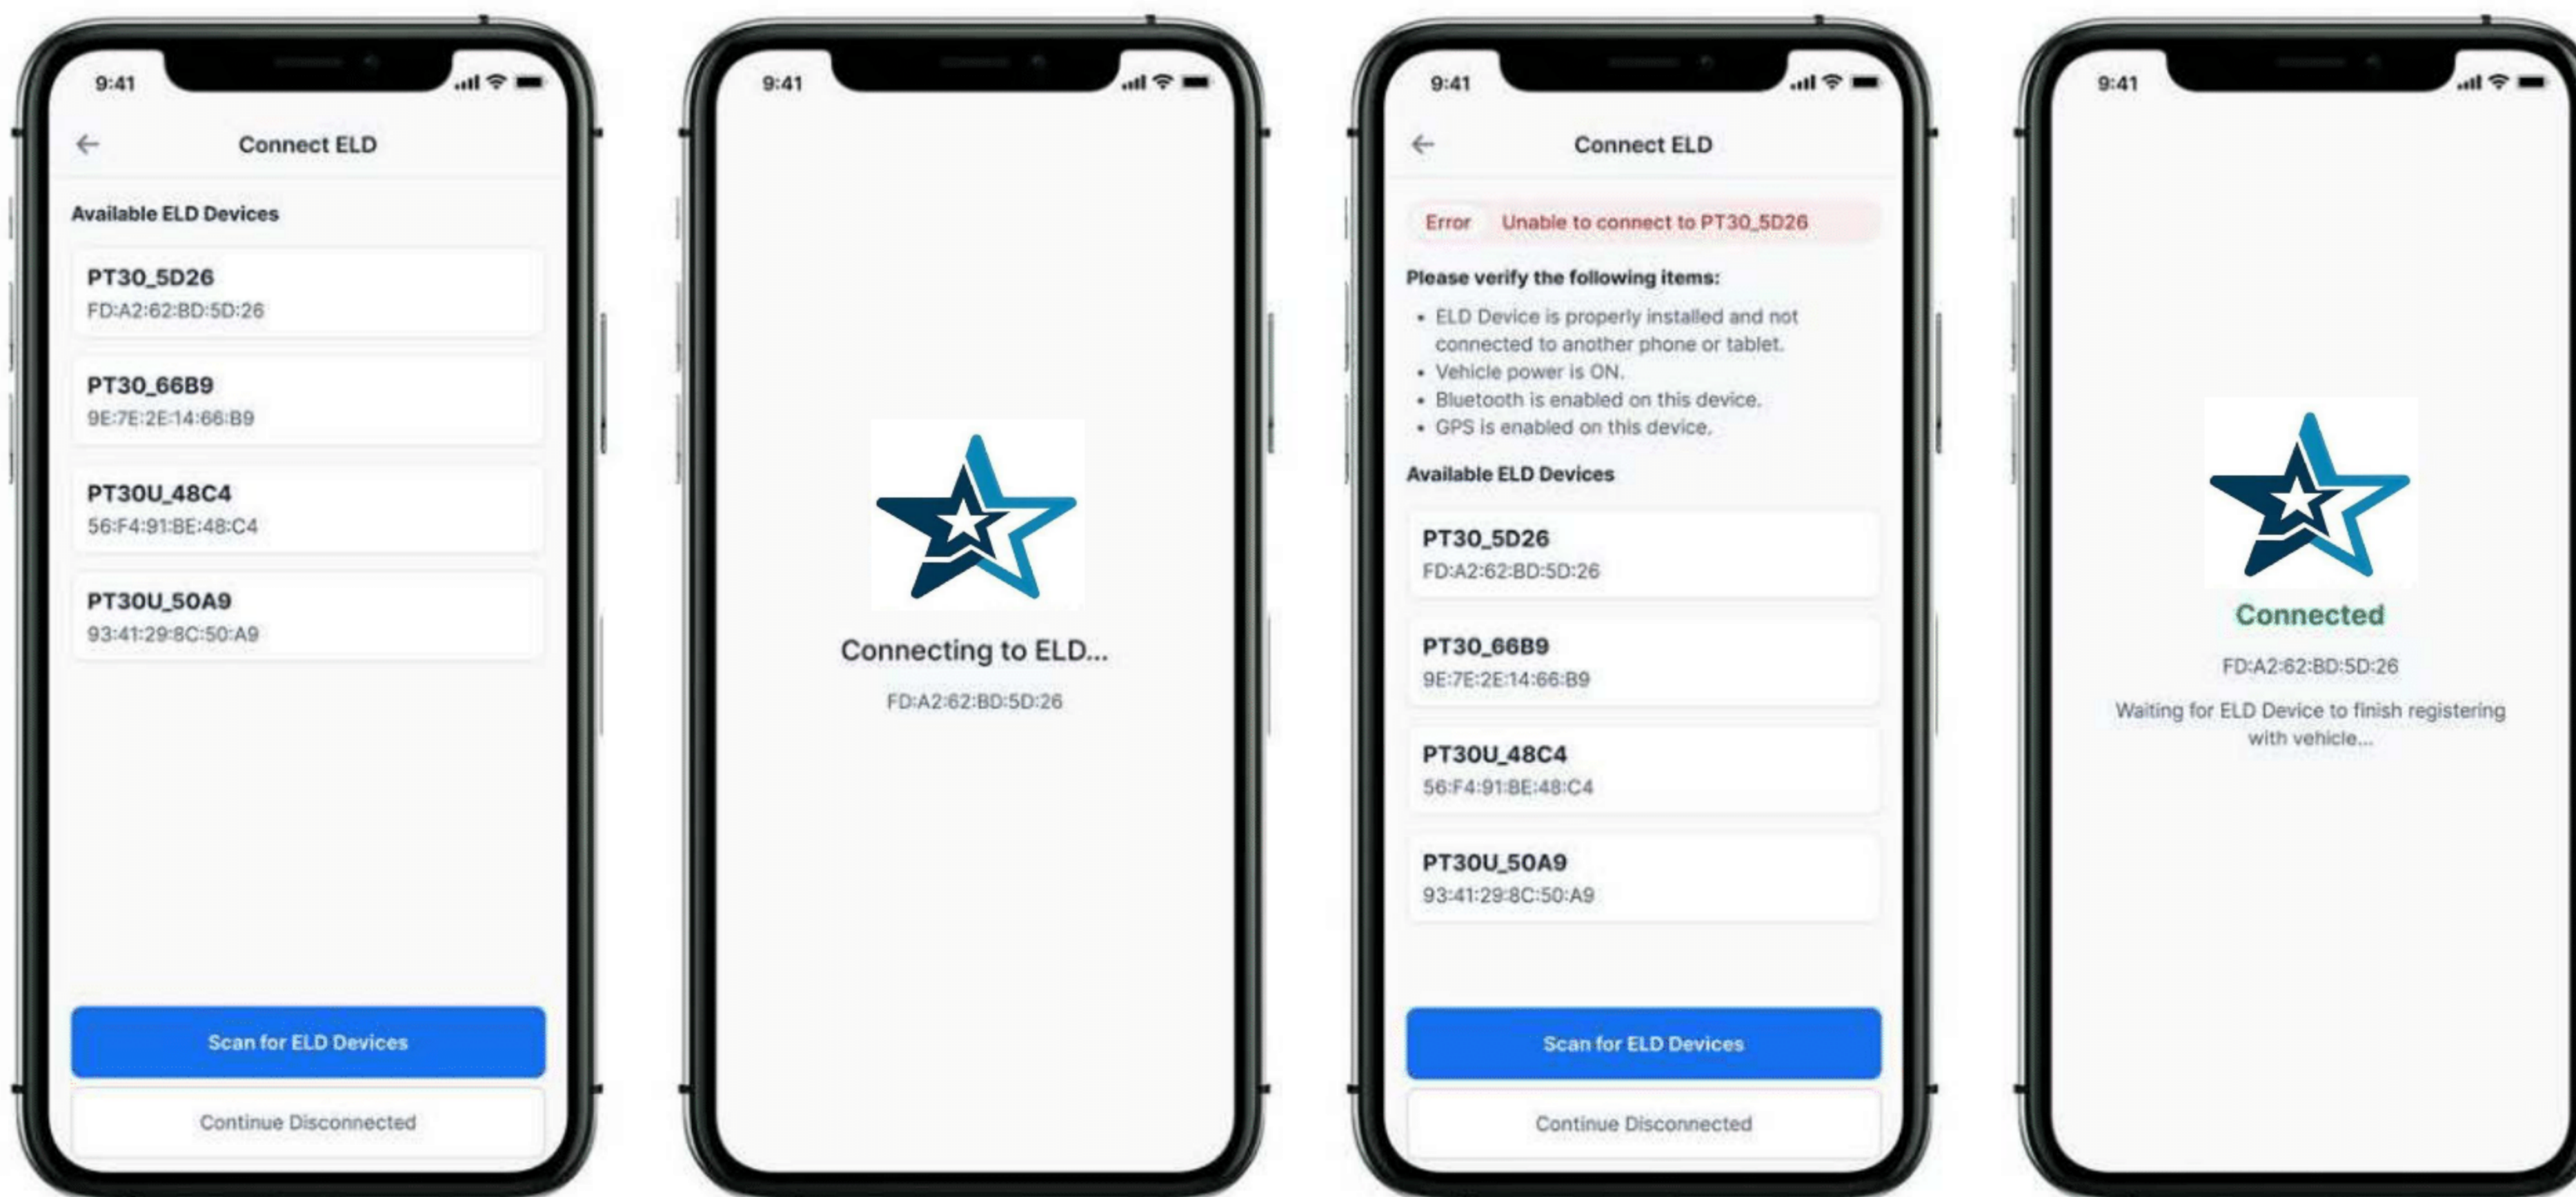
9:41

Connect ELD

Available ELD Devices

PT30_5D26
FD:A2:62:BD:5D:26

PT30_66B9
9E:7E:2E:14:66:B9

PT30U_48C4
56:F4:91:BE:48:C4

PT30U_50A9
93:41:29:8C:50:A9

Scan for ELD Devices

Continue Disconnected

9:41

Connecting to ELD...

FD:A2:62:BD:5D:26

9:41

Connect ELD

Error Unable to connect to PT30_5D26

Please verify the following items:

- ELD Device is properly installed and not connected to another phone or tablet.
- Vehicle power is ON.
- Bluetooth is enabled on this device.
- GPS is enabled on this device.

Available ELD Devices

PT30_5D26
FD:A2:62:BD:5D:26

PT30_66B9
9E:7E:2E:14:66:B9

PT30U_48C4
56:F4:91:BE:48:C4

PT30U_50A9
93:41:29:8C:50:A9

Scan for ELD Devices

Continue Disconnected

9:41

Connected

FD:A2:62:BD:5D:26

Waiting for ELD Device to finish registering with vehicle...